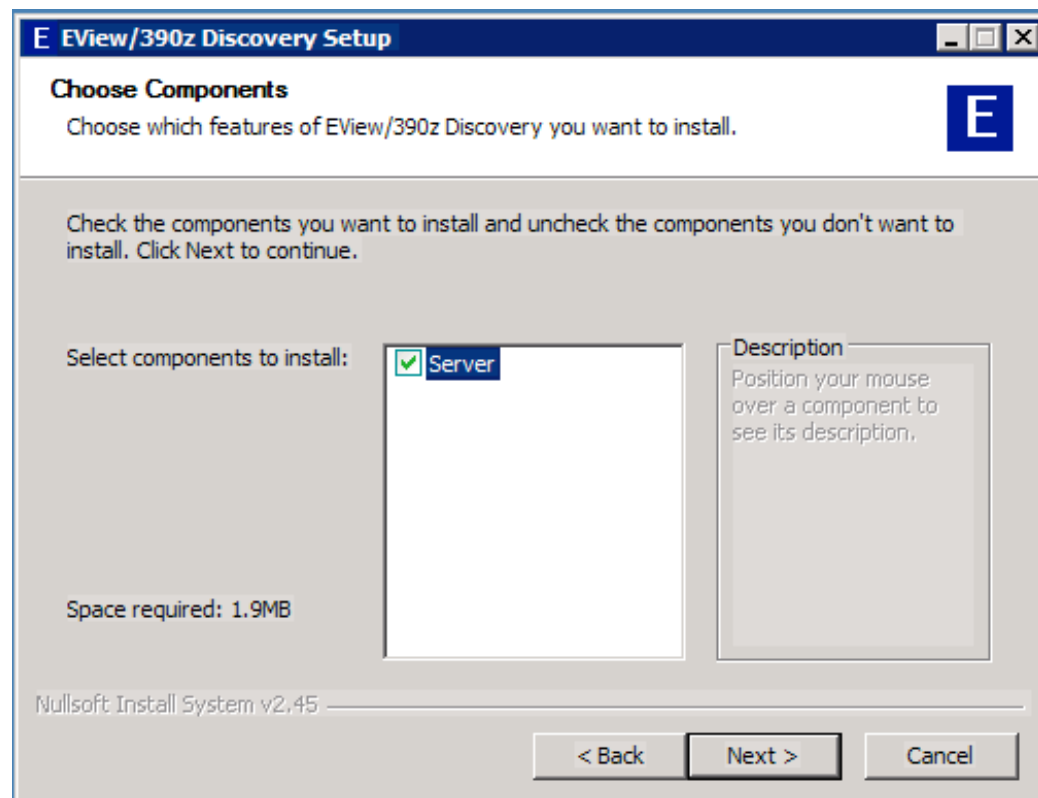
E EView/390z Discovery Setup

Choose Components

Choose which features of EView/390z Discovery you want to install.

E

Check the components you want to install and uncheck the components you don't want to install. Click Next to continue.

Select components to install:

Server

Description

Position your mouse over a component to see its description.

Space required: 1.9MB

Nullsoft Install System v2.45

< Back

Next >

Cancel